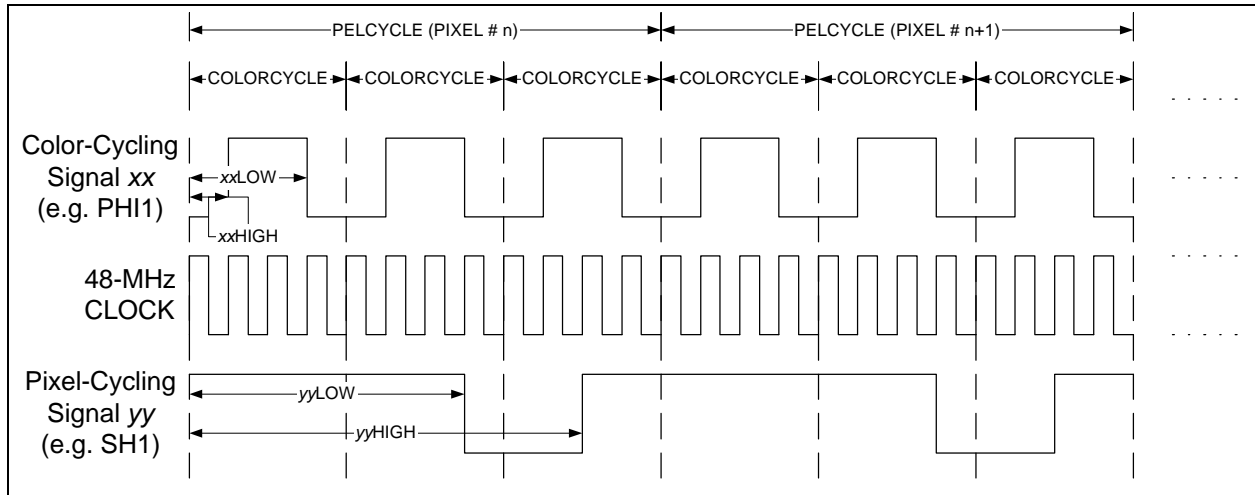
PELCYCLE (PIXEL # n)

PELCYCLE (PIXEL # n+1)

COLORCYCLE COLORCYCLE COLORCYCLE COLORCYCLE COLORCYCLE COLORCYCLE

Color-Cycling Signal *xx* (e.g. PHI1)

*xx*LOW

*xx*HIGH

48-MHz CLOCK

Pixel-Cycling Signal *yy* (e.g. SH1)

*yy*LOW

*yy*HIGH